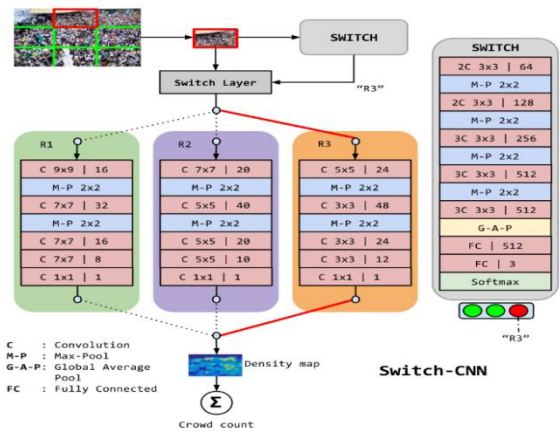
SWITCH

"R3"

Switch Layer

R1
C 9x9 | 16
M-P 2x2
C 7x7 | 32
M-P 2x2
C 7x7 | 16
C 7x7 | 8
C 1x1 | 1

R2
C 7x7 | 20
M-P 2x2
C 5x5 | 40
M-P 2x2
C 5x5 | 20
C 5x5 | 10
C 1x1 | 1

R3
C 5x5 | 24
M-P 2x2
C 3x3 | 48
M-P 2x2
C 3x3 | 24
C 3x3 | 12
C 1x1 | 1

SWITCH
2C 3x3 | 64
M-P 2x2
2C 3x3 | 128
M-P 2x2
3C 3x3 | 256
M-P 2x2
3C 3x3 | 512
M-P 2x2
3C 3x3 | 512
G-A-P
FC | 512
FC | 3
Softmax

"R3"

C : Convolution
M-P : Max-Pool
G-A-P: Global Average Pool
FC : Fully Connected

Density map

$\Sigma$

Crowd count

Switch-CNN